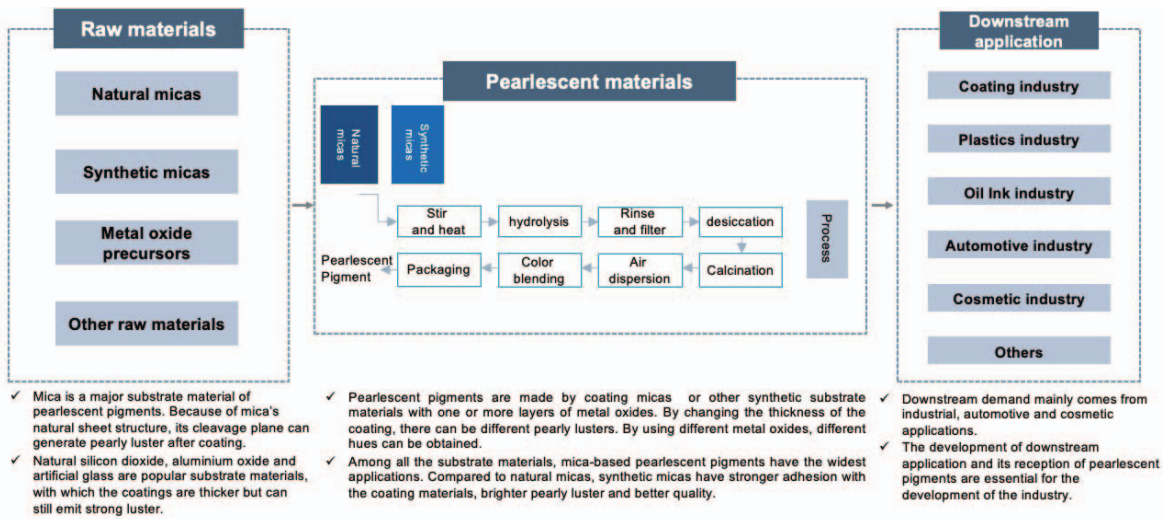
Raw materials

Natural micas

Synthetic micas

Metal oxide precursors

Other raw materials

Pearlescent materials

Natural micas

Synthetic micas

Stir and heat

hydrolysis

Rinse and filter

desiccation

Process

Pearlescent Pigment

Packaging

Color blending

Air dispersion

Calcination

Downstream application

Coating industry

Plastics industry

Oil Ink industry

Automotive industry

Cosmetic industry

Others

✓ Mica is a major substrate material of pearlescent pigments. Because of mica's natural sheet structure, its cleavage plane can generate pearly luster after coating.

✓ Natural silicon dioxide, aluminium oxide and artificial glass are popular substrate materials, with which the coatings are thicker but can still emit strong luster.

✓ Pearlescent pigments are made by coating micas or other synthetic substrate materials with one or more layers of metal oxides. By changing the thickness of the coating, there can be different pearly lusters. By using different metal oxides, different hues can be obtained.

✓ Among all the substrate materials, mica-based pearlescent pigments have the widest applications. Compared to natural micas, synthetic micas have stronger adhesion with the coating materials, brighter pearly luster and better quality.

✓ Downstream demand mainly comes from industrial, automotive and cosmetic applications.

✓ The development of downstream application and its reception of pearlescent pigments are essential for the development of the industry.